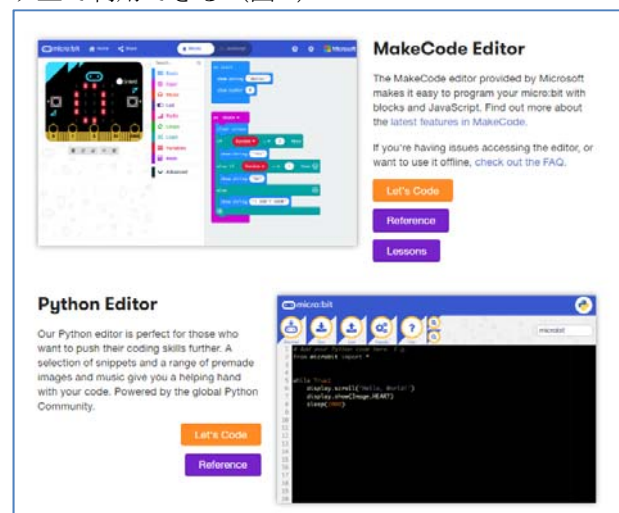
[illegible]（図1）

MakeCode Editor

The MakeCode editor provided by Microsoft makes it easy to program your micro:bit with blocks and JavaScript. Find out more about the latest features in MakeCode.

If you're having issues accessing the editor, or want to use it offline, check out the FAQ.

Let's Code

Reference

Lessons

Python Editor

Our Python editor is perfect for those who want to push their coding skills further. A selection of snippets and a range of premade images and music give you a helping hand with your code. Powered by the global Python Community.

Let's Code

Reference

micro:bit

# Add your Python code here. E.g.
from microbit import *

while True:
    display.scroll('Hello, World!')
    display.show(Image.HEART)
    sleep(2000)